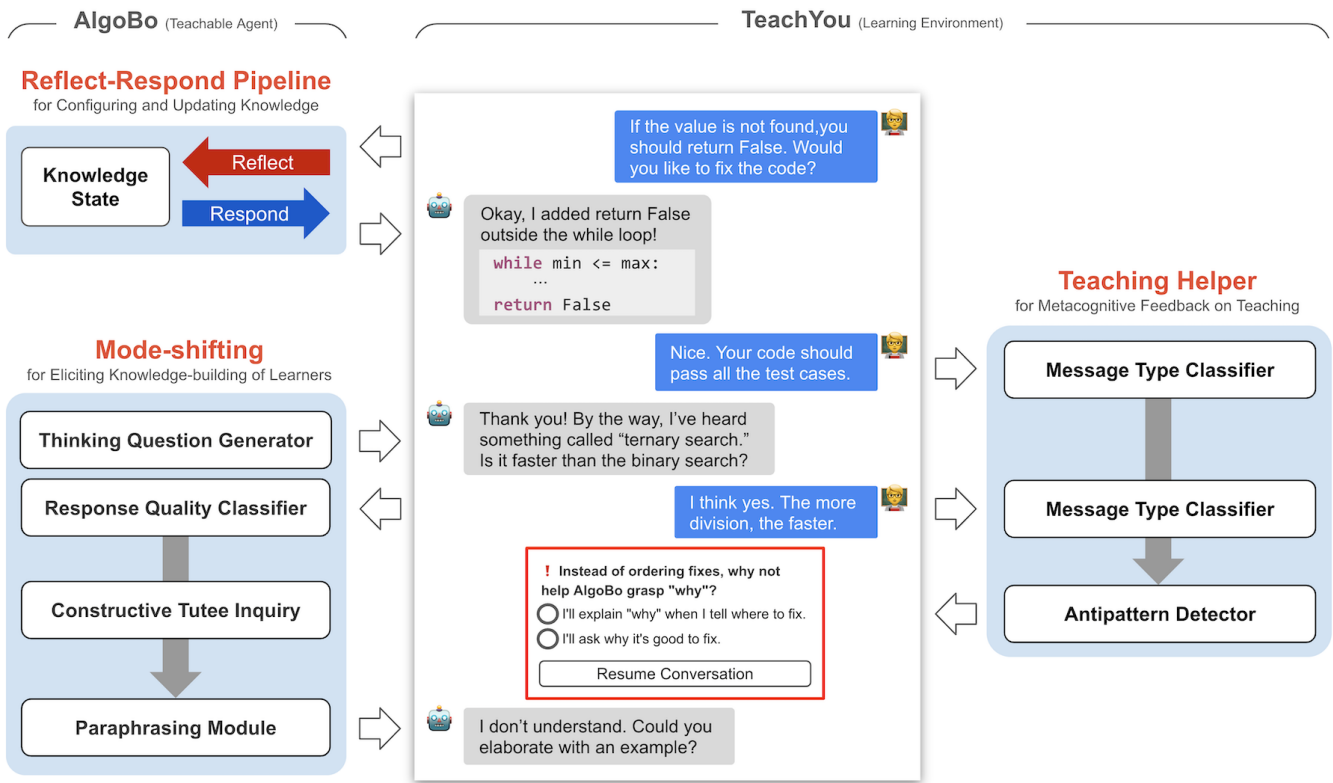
AlgoBo (Teachable Agent)

TeachYou (Learning Environment)

Reflect-Respond Pipeline
for Configuring and Updating Knowledge

Knowledge State

Reflect

Respond

Mode-shifting
for Eliciting Knowledge-building of Learners

Thinking Question Generator

Response Quality Classifier

Constructive Tutee Inquiry

Paraphrasing Module

If the value is not found,you should return False. Would you like to fix the code?

Okay, I added return False outside the while loop!

while min <= max:
    ...
return False

Nice. Your code should pass all the test cases.

Thank you! By the way, I've heard something called "ternary search." Is it faster than the binary search?

I think yes. The more division, the faster.

! Instead of ordering fixes, why not help AlgoBo grasp "why"?

I'll explain "why" when I tell where to fix.

I'll ask why it's good to fix.

Resume Conversation

I don't understand. Could you elaborate with an example?

Teaching Helper
for Metacognitive Feedback on Teaching

Message Type Classifier

Message Type Classifier

Antipattern Detector